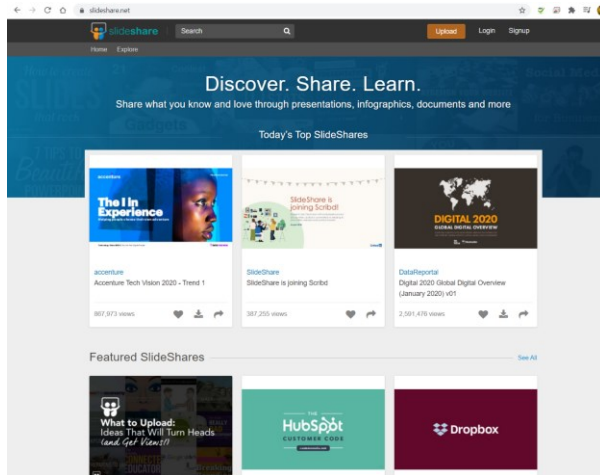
slideshare.net

slideshare Search Upload Login Signup

Home Explore

Discover. Share. Learn.

Share what you know and love through presentations, infographics, documents and more

Today's Top SlideShares

accenture

The I in Experience

accenture
Accenture Tech Vision 2020 - Trend 1
887,973 views

SlideShare is joining Scribd!

SlideShare
SlideShare is joining Scribd
387,255 views

DIGITAL 2020
GLOBAL DIGITAL OVERVIEW

DataReportal
Digital 2020 Global Digital Overview (January 2020) v01
2,591,476 views

Featured SlideShares

See All

What to Upload: Ideas That Will Turn Heads (and Get Views!)

THE HubSpot CUSTOMER CODE

Dropbox